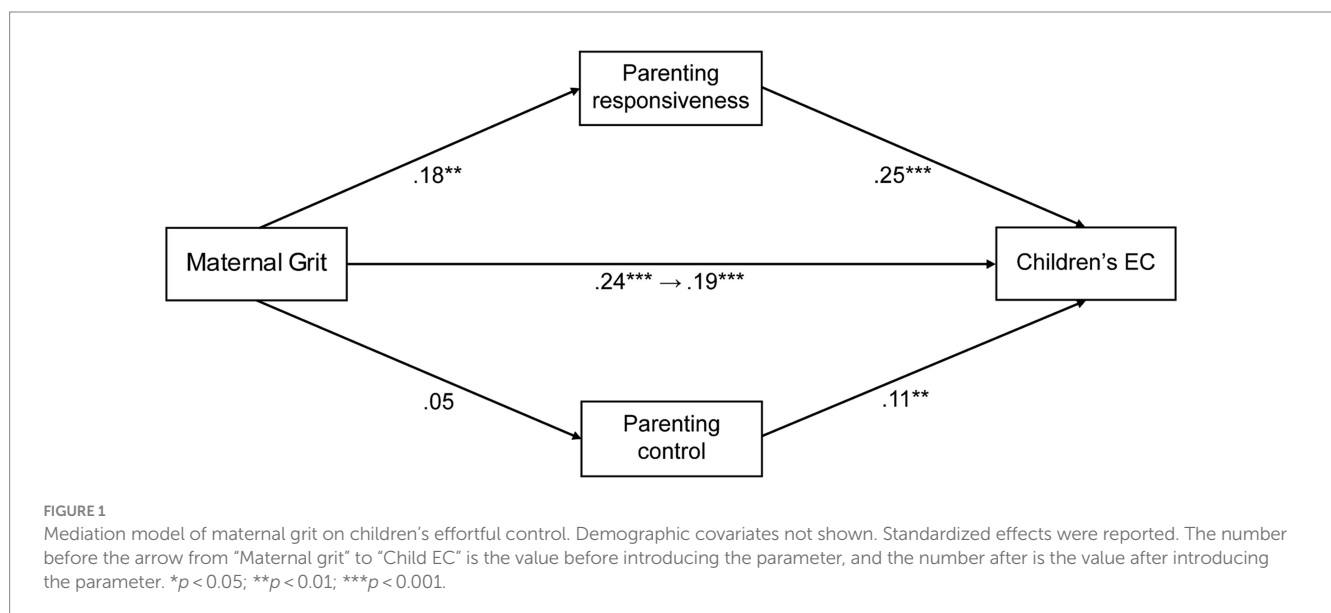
Parenting responsiveness

.18**

.25***

Maternal Grit

Children’s EC

.24*** → .19***

.05

.11**

Parenting control

FIGURE 1

Mediation model of maternal grit on children’s effortful control. Demographic covariates not shown. Standardized effects were reported. The number before the arrow from “Maternal grit” to “Child EC” is the value before introducing the parameter, and the number after is the value after introducing the parameter. *$p < 0.05$; **$p < 0.01$; ***$p < 0.001$.